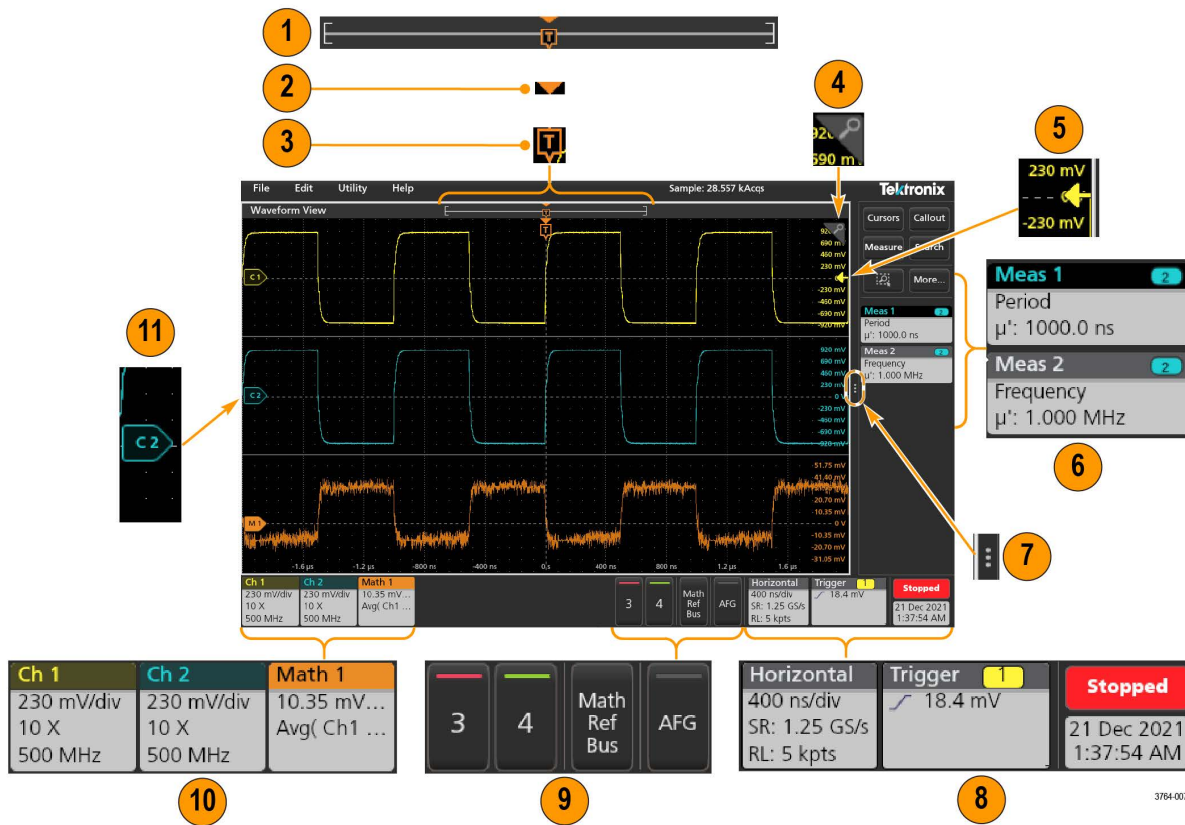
1

2

3

T

4

920
690 m

5

230 mV
-230 mV

File Edit Utility Help Sample: 28.557 kAcqs Tektronix

Waveform View

T

920 mV
690 mV
460 mV
230 mV
0 V
-230 mV
-460 mV
-690 mV
-920 mV

C 1

920 mV
690 mV
460 mV
230 mV
0 V
-230 mV
-460 mV
-690 mV
-920 mV

C 2

51.75 mV
41.40 mV
-20.70 mV
-10.35 mV
0 V
-10.35 mV
-20.70 mV
-31.05 mV

M 1

-1.6 µs -1.2 µs -800 ns -400 ns 0 s 400 ns 800 ns 1.2 µs 1.6 µs

Cursors Callout
Measure Search
More...

Meas 1 2
Period
µ': 1000.0 ns

Meas 2 2
Frequency
µ': 1.000 MHz

Ch 1
230 mV/div
10 X
500 MHz

Ch 2
230 mV/div
10 X
500 MHz

Math 1
10.35 mV...
Avg( Ch1 ...

3 4 Math Ref Bus AFG

Horizontal
400 ns/div
SR: 1.25 GS/s
RL: 5 kpts

Trigger 1
18.4 mV

Stopped
21 Dec 2021
1:37:54 AM

Meas 1 2
Period
µ': 1000.0 ns

Meas 2 2
Frequency
µ': 1.000 MHz

6

11

C 2

7

Ch 1
230 mV/div
10 X
500 MHz

Ch 2
230 mV/div
10 X
500 MHz

Math 1
10.35 mV...
Avg( Ch1 ...

10

3 4 Math Ref Bus AFG

9

Horizontal
400 ns/div
SR: 1.25 GS/s
RL: 5 kpts

Trigger 1
18.4 mV

Stopped
21 Dec 2021
1:37:54 AM

8

3764-00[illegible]